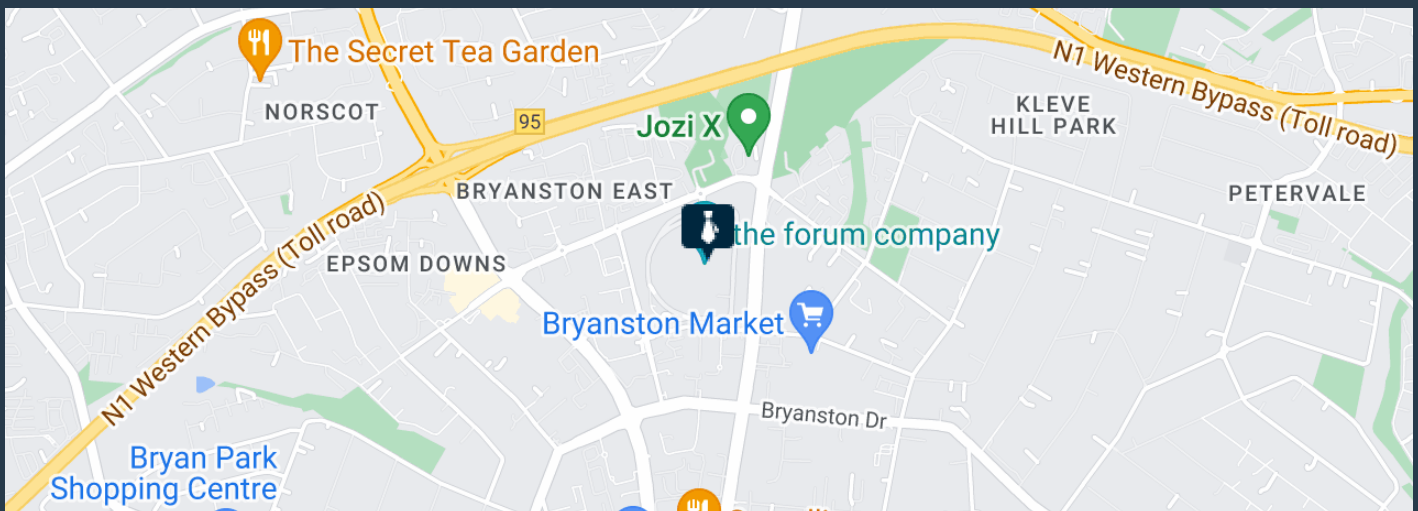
The Secret Tea Garden

NORSCOT

95

Jozi X

N1 Western Bypass (Toll road)

KLEVE HILL PARK

PETERVALE

BRYANSTON EAST

the forum company

EPSOM DOWNS

N1 Western Bypass (Toll road)

Bryanston Market

Bryanston Dr

Bryan Park Shopping Centre

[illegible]